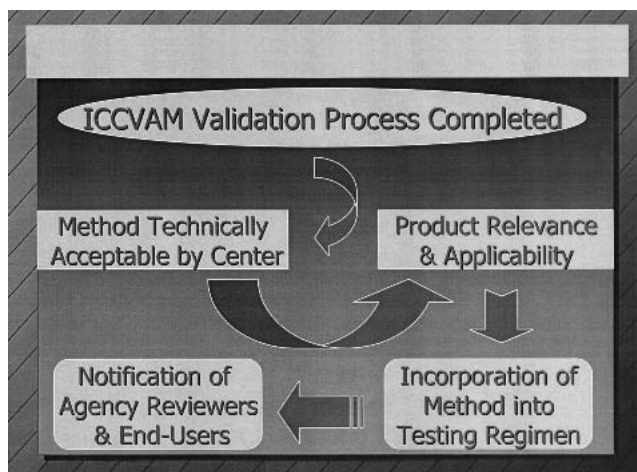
ICCVAM Validation Process Completed

Method Technically Acceptable by Center

Product Relevance & Applicability

Incorporation of Method into Testing Regimen

Notification of Agency Reviewers & End-Users